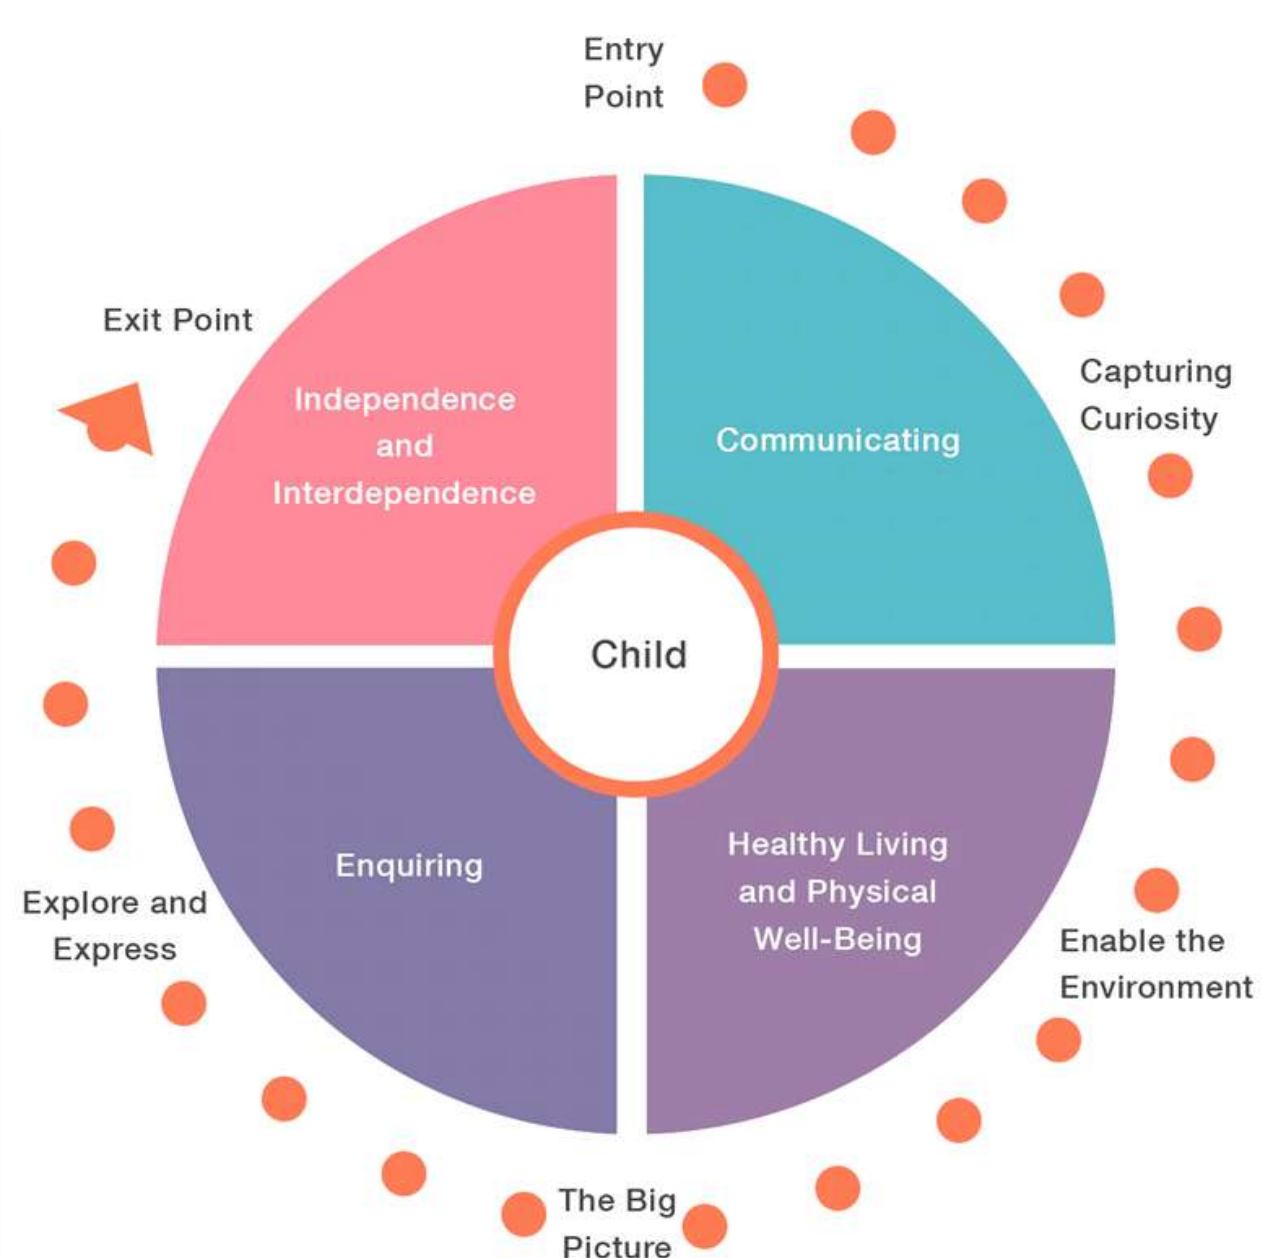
Entry Point

Exit Point

Independence and Interdependence

Communicating

Capturing Curiosity

Child

Enquiring

Healthy Living and Physical Well-Being

Explore and Express

Enable the Environment

The Big Picture